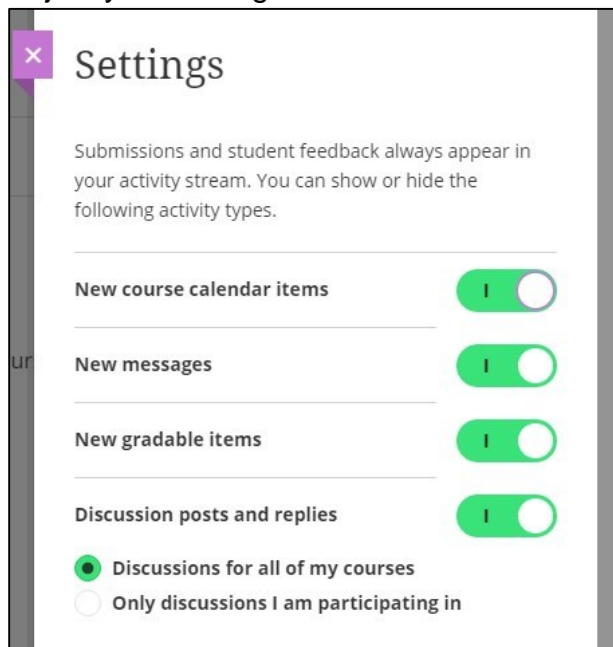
Settings

Submissions and student feedback always appear in your activity stream. You can show or hide the following activity types.

New course calendar items

New messages

New gradable items

Discussion posts and replies

Discussions for all of my courses

Only discussions I am participating in